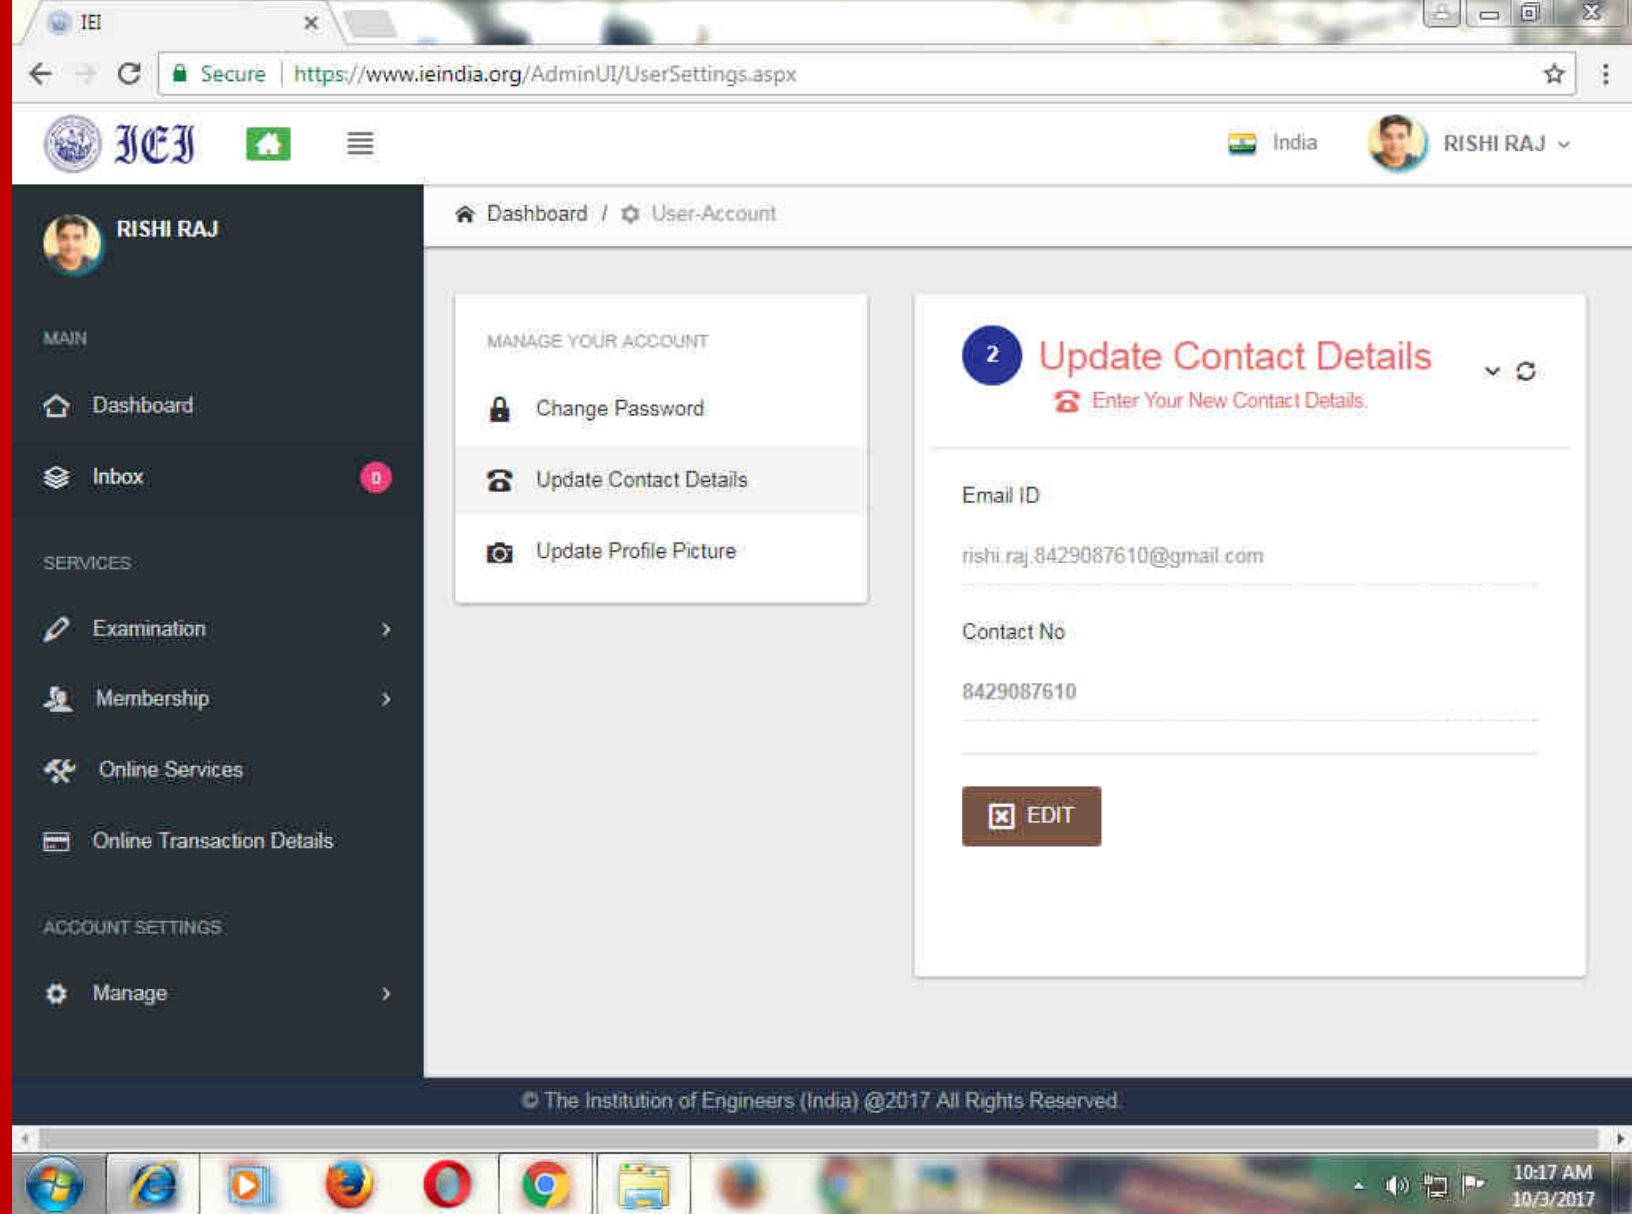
IEI

Secure https://www.ieindia.org/AdminUI/UserSettings.aspx

IEI

India

RISHI RAJ

RISHI RAJ

MAIN

Dashboard

Inbox 0

SERVICES

Examination

Membership

Online Services

Online Transaction Details

ACCOUNT SETTINGS

Manage

Dashboard / User-Account

MANAGE YOUR ACCOUNT

Change Password

Update Contact Details

Update Profile Picture

2 Update Contact Details

Enter Your New Contact Details

Email ID

rishi.raj.8429087610@gmail.com

Contact No

8429087610

EDIT

© The Institution of Engineers (India) @2017 All Rights Reserved.

10:17 AM
10/3/2017